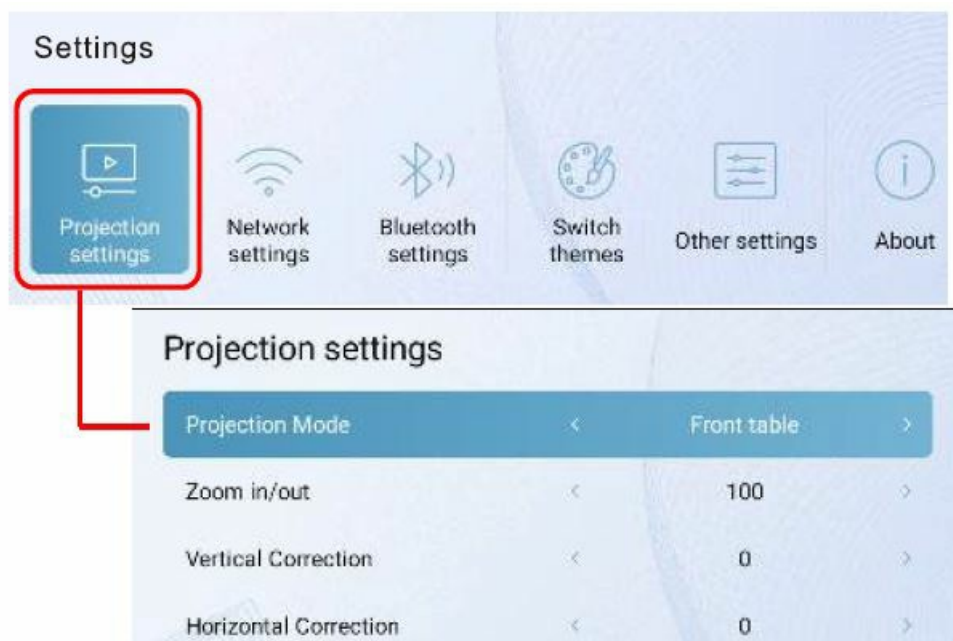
Settings

Projection settings

Network settings

Bluetooth settings

Switch themes

Other settings

About

Projection settings

| | | | |
|---|---|---|---|
| Projection Mode | < | Front table | > |
| Zoom in/out | < | 100 | > |
| Vertical Correction | < | 0 | > |
| Horizontal Correction | < | 0 | > |